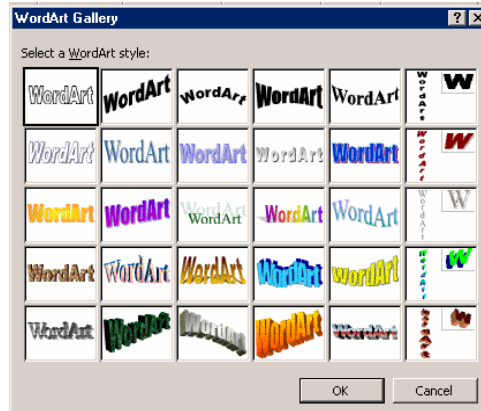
WordArt Gallery

?

X

Select a WordArt style:

| WordArt | WordArt | WordArt | WordArt | WordArt | WordArt W |
|---|---|---|---|---|---|
| WordArt | WordArt | WordArt | WordArt | WordArt | WordArt W |
| WordArt | WordArt | WordArt | WordArt | WordArt | WordArt W |
| WordArt | WordArt | WordArt | WordArt | WordArt | WordArt W |
| WordArt | WordArt | WordArt | WordArt | WordArt | WordArt W |

OK

Cancel